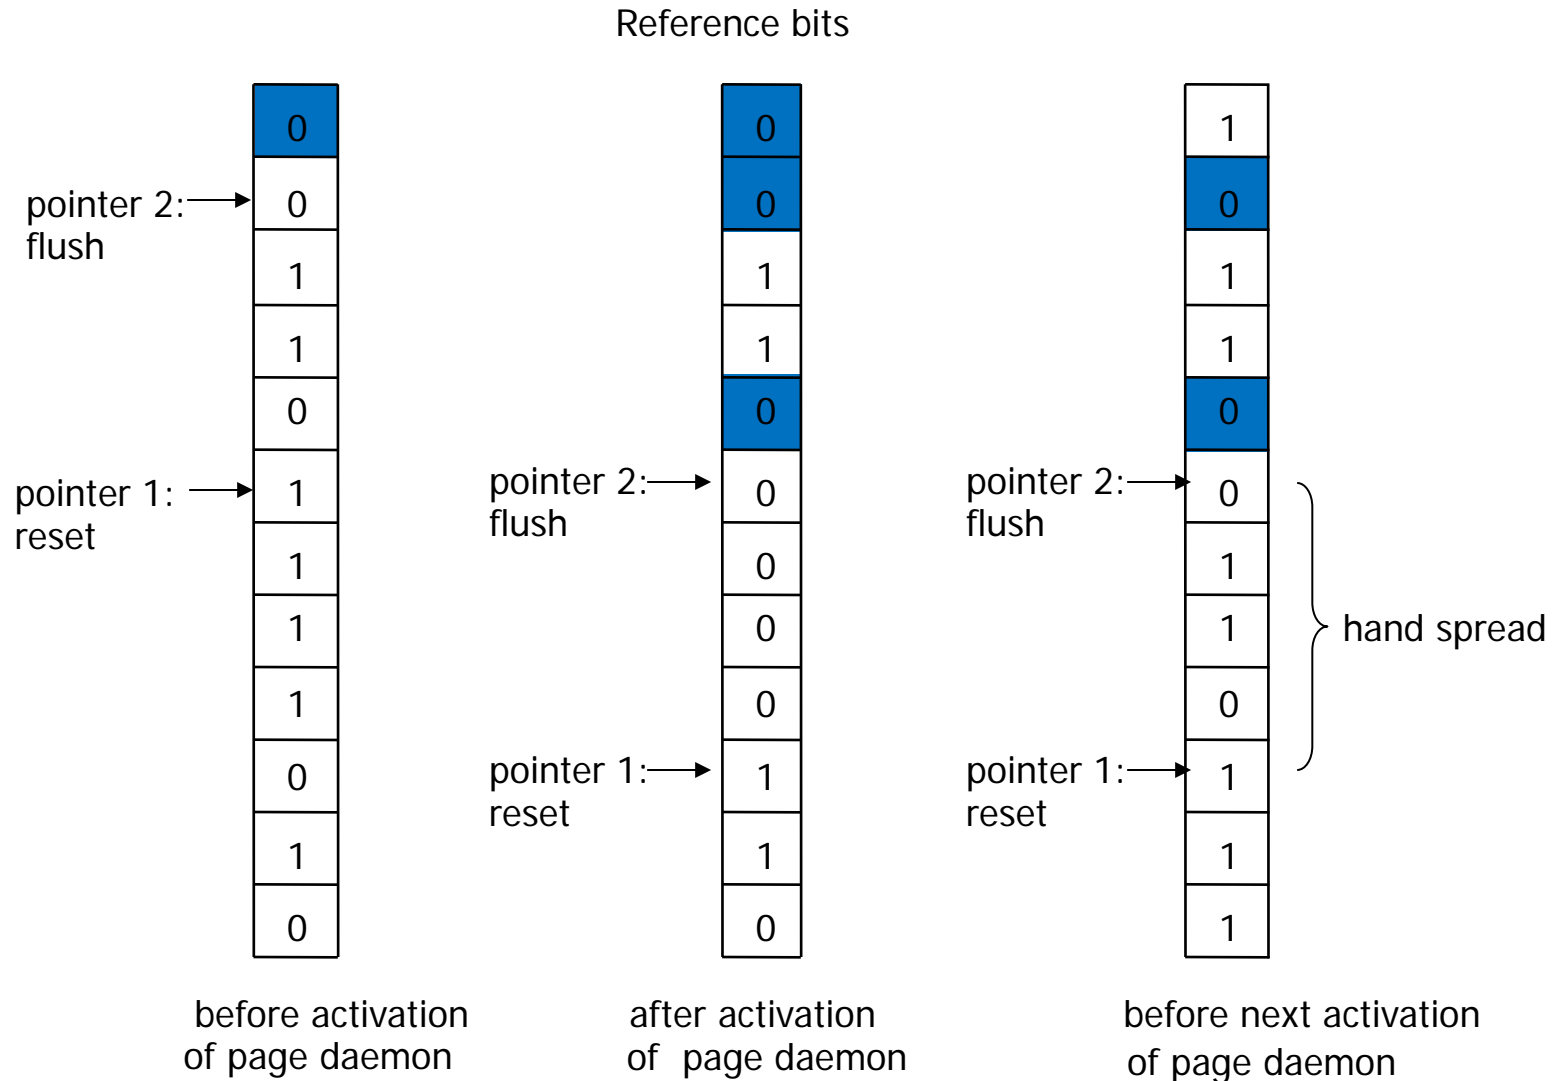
Reference bits

0
pointer 2: flush
0
1
1
0
pointer 1: reset
1
1
1
1
0
1
0

before activation of page daemon

0
0
1
1
0
pointer 2: flush
0
0
0
0
pointer 1: reset
1
1
0

after activation of page daemon

1
0
1
1
0
pointer 2: flush
0
1
1
0
pointer 1: reset
1
1
1

hand spread

before next activation of page daemon